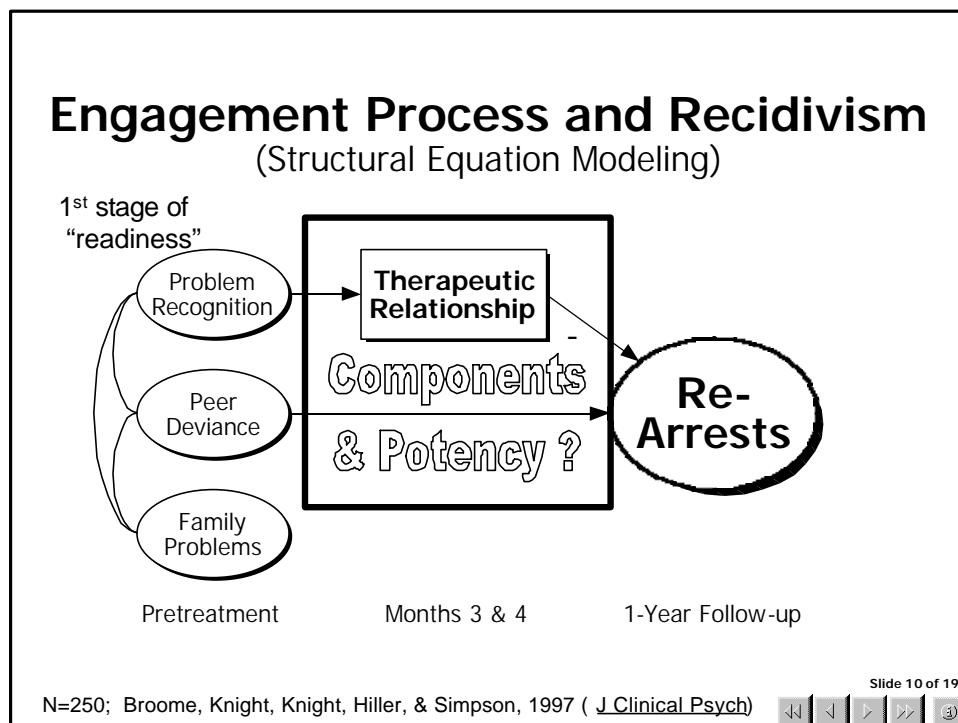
Engagement Process and Recidivism
(Structural Equation Modeling)

1$^{st}$ stage of "readiness"

Problem Recognition

Peer Deviance

Family Problems

Therapeutic Relationship

-

Components & Potency ?

Re-Arrests

Pretreatment

Months 3 & 4

1-Year Follow-up

N=250; Broome, Knight, Knight, Hiller, & Simpson, 1997 ( J Clinical Psych)

Slide 10 of 19